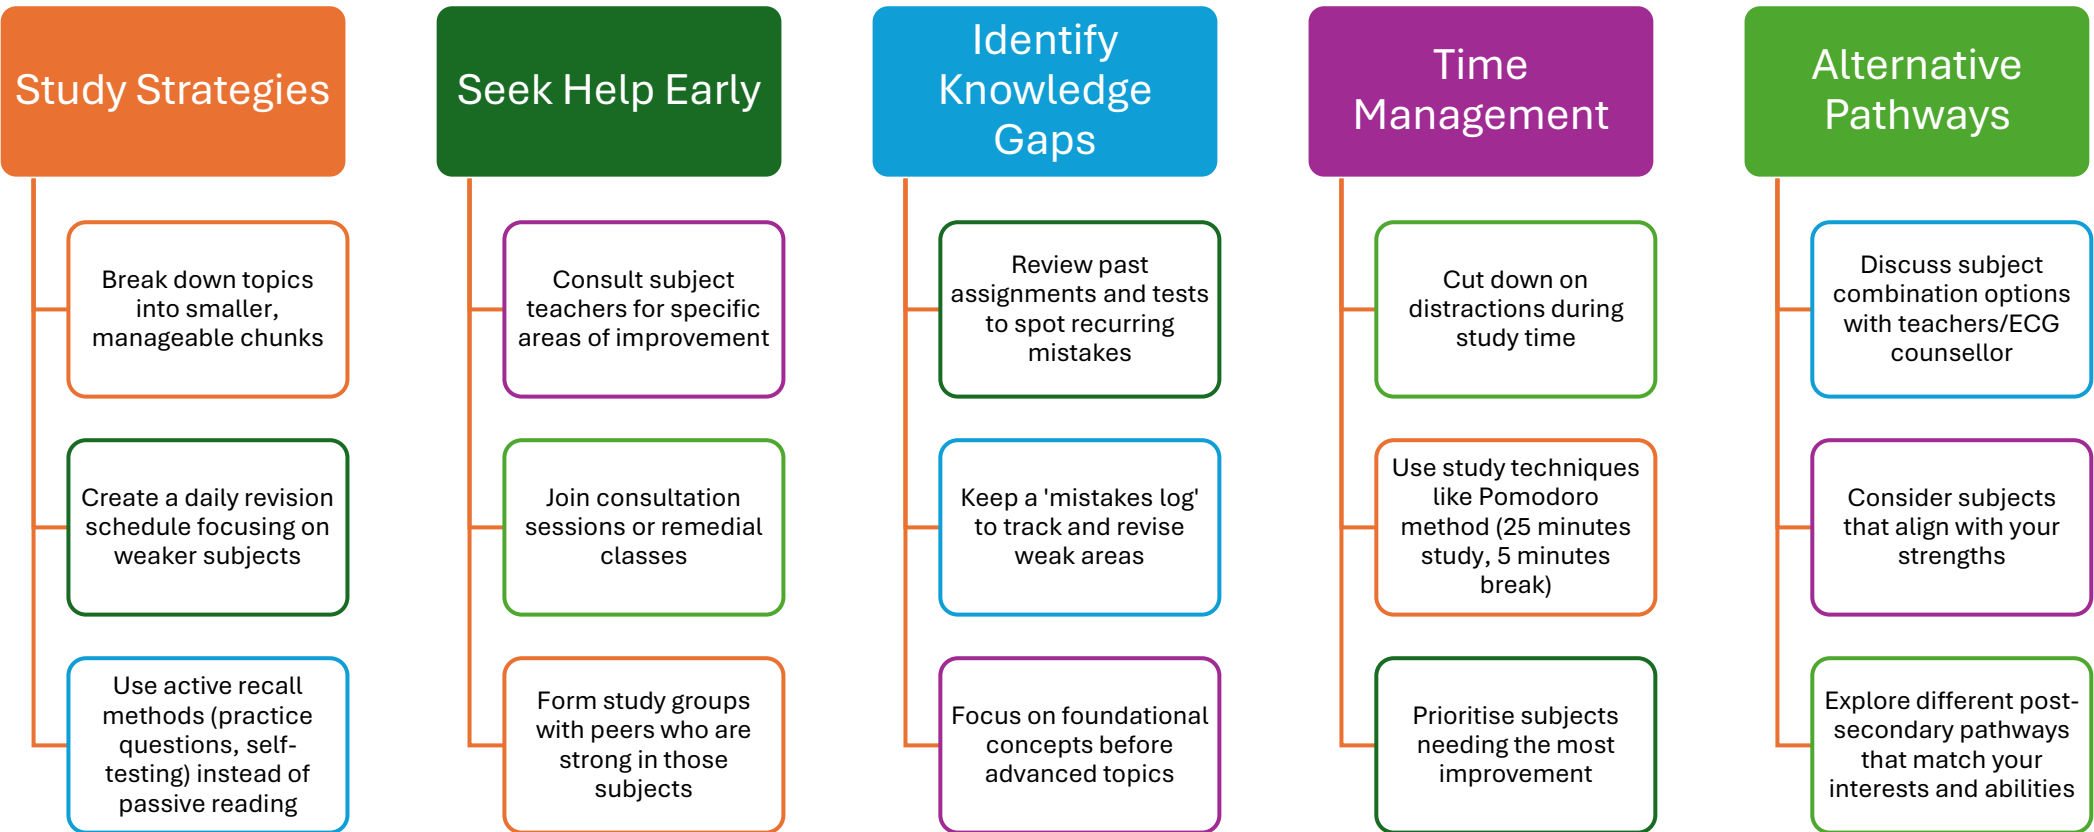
Study Strategies

Break down topics into smaller, manageable chunks

Create a daily revision schedule focusing on weaker subjects

Use active recall methods (practice questions, self-testing) instead of passive reading

Seek Help Early

Consult subject teachers for specific areas of improvement

Join consultation sessions or remedial classes

Form study groups with peers who are strong in those subjects

Identify Knowledge Gaps

Review past assignments and tests to spot recurring mistakes

Keep a 'mistakes log' to track and revise weak areas

Focus on foundational concepts before advanced topics

Time Management

Cut down on distractions during study time

Use study techniques like Pomodoro method (25 minutes study, 5 minutes break)

Prioritise subjects needing the most improvement

Alternative Pathways

Discuss subject combination options with teachers/ECG counsellor

Consider subjects that align with your strengths

Explore different post-secondary pathways that match your interests and abilities